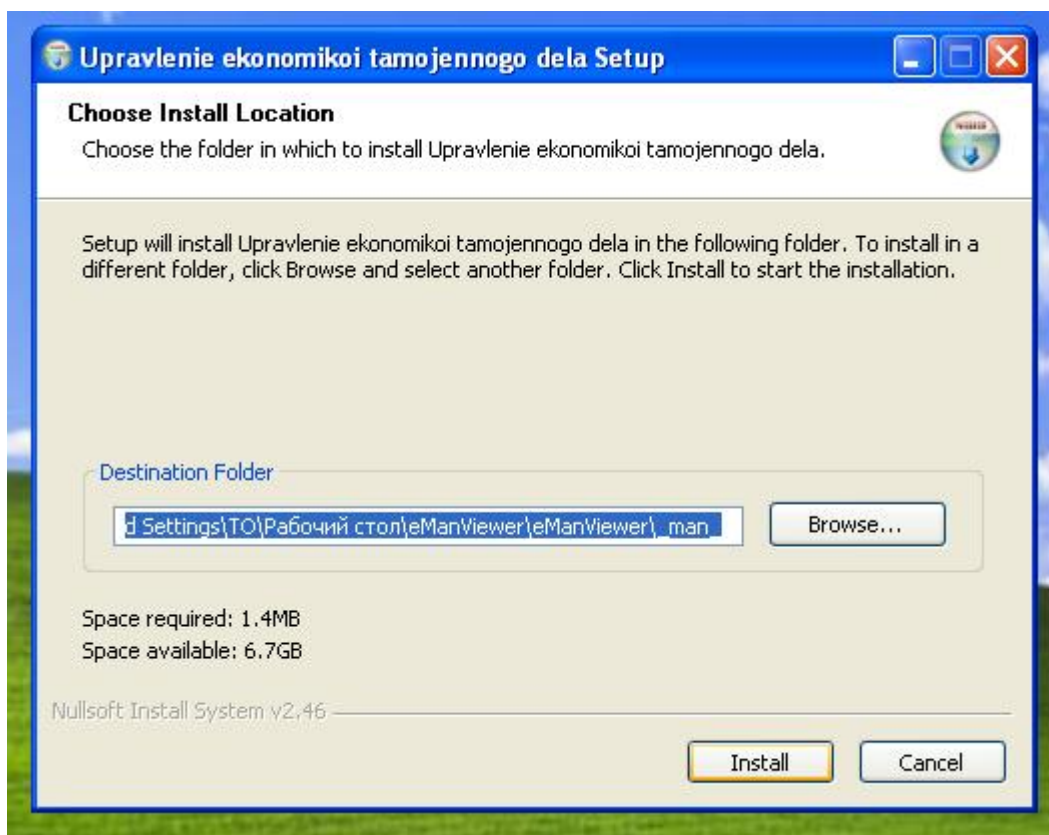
Upravlenie ekonomikoi tamojennogo dela Setup

Choose Install Location

Choose the folder in which to install Upravlenie ekonomikoi tamojennogo dela.

Setup will install Upravlenie ekonomikoi tamojennogo dela in the following folder. To install in a different folder, click Browse and select another folder. Click Install to start the installation.

Destination Folder

d Settings\TO\Рабочий стол\eManViewer\eManViewer\_man_

Browse...

Space required: 1.4MB
Space available: 6.7GB

Nullsoft Install System v2.46

Install

Cancel